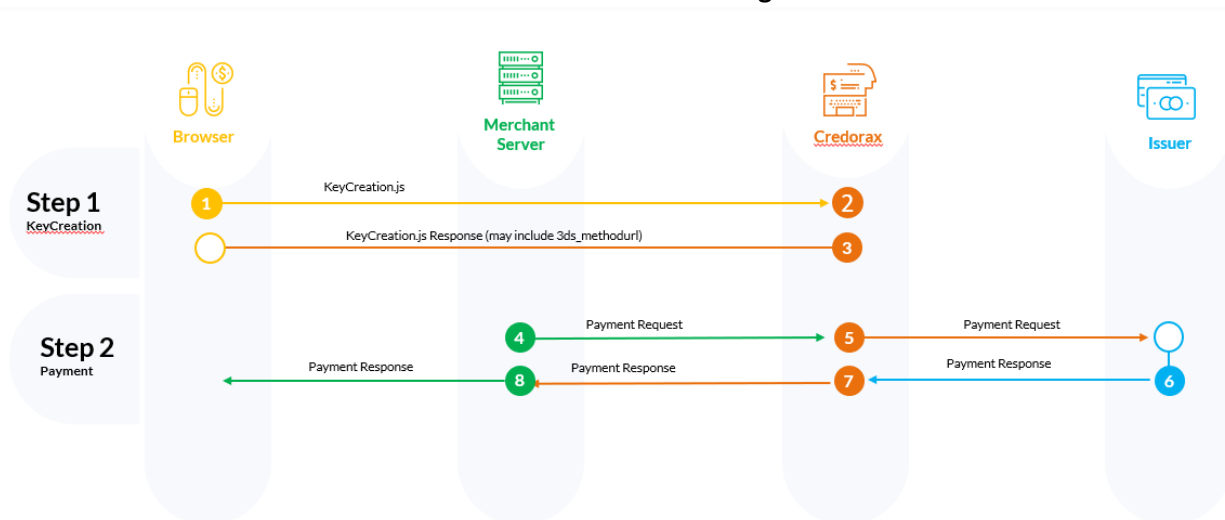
Browser

Merchant Server

Credorax

Issuer

Step 1
KeyCreation

1
KeyCreation.js
2

KeyCreation.js Response (may include 3ds_methodurl)
3

Step 2
Payment

4
Payment Request
5
Payment Request

Payment Response
8
Payment Response
7
Payment Response
6